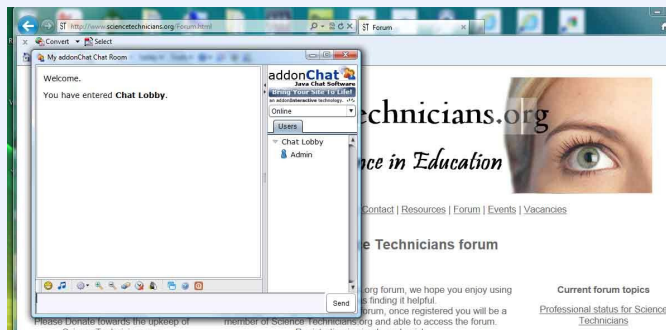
http://www.sciencetechnicians.org/Forum.html
ST Forum
Convert Select
My addonChat Chat Room

Welcome.

You have entered **Chat Lobby**.

addonChat
Java Chat Software
Bring Your Site To Life!
an addonInteractive technology.
Online
Users
Chat Lobby
Admin

Send

echnicians.org
nce in Education

Contact | Resources | Forum | Events | Vacancies

e Technicians forum

org forum, we hope you enjoy using s finding it helpful. orum, once registered you will be a member of Science Technicians.org and able to access the forum.

Please Donate towards the upkeep of

Current forum topics

Professional status for Science Technicians